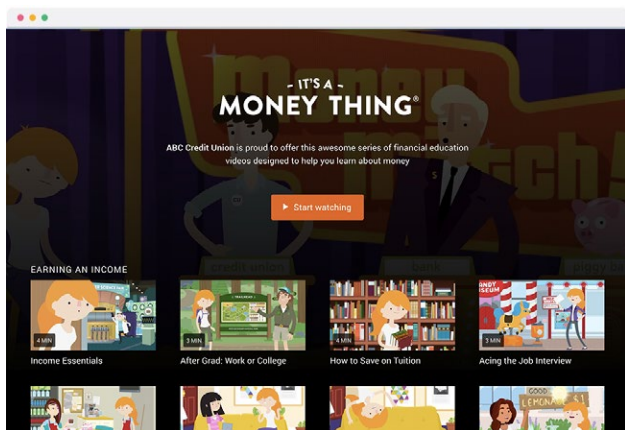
IT'S A
MONEY THING®

ABC Credit Union is proud to offer this awesome series of financial education videos designed to help you learn about money

Start watching

EARNING AN INCOME

4 MIN
Income Essentials

3 MIN
After Grad: Work or College

4 MIN
How to Save on Tuition

3 MIN
Acing the Job Interview